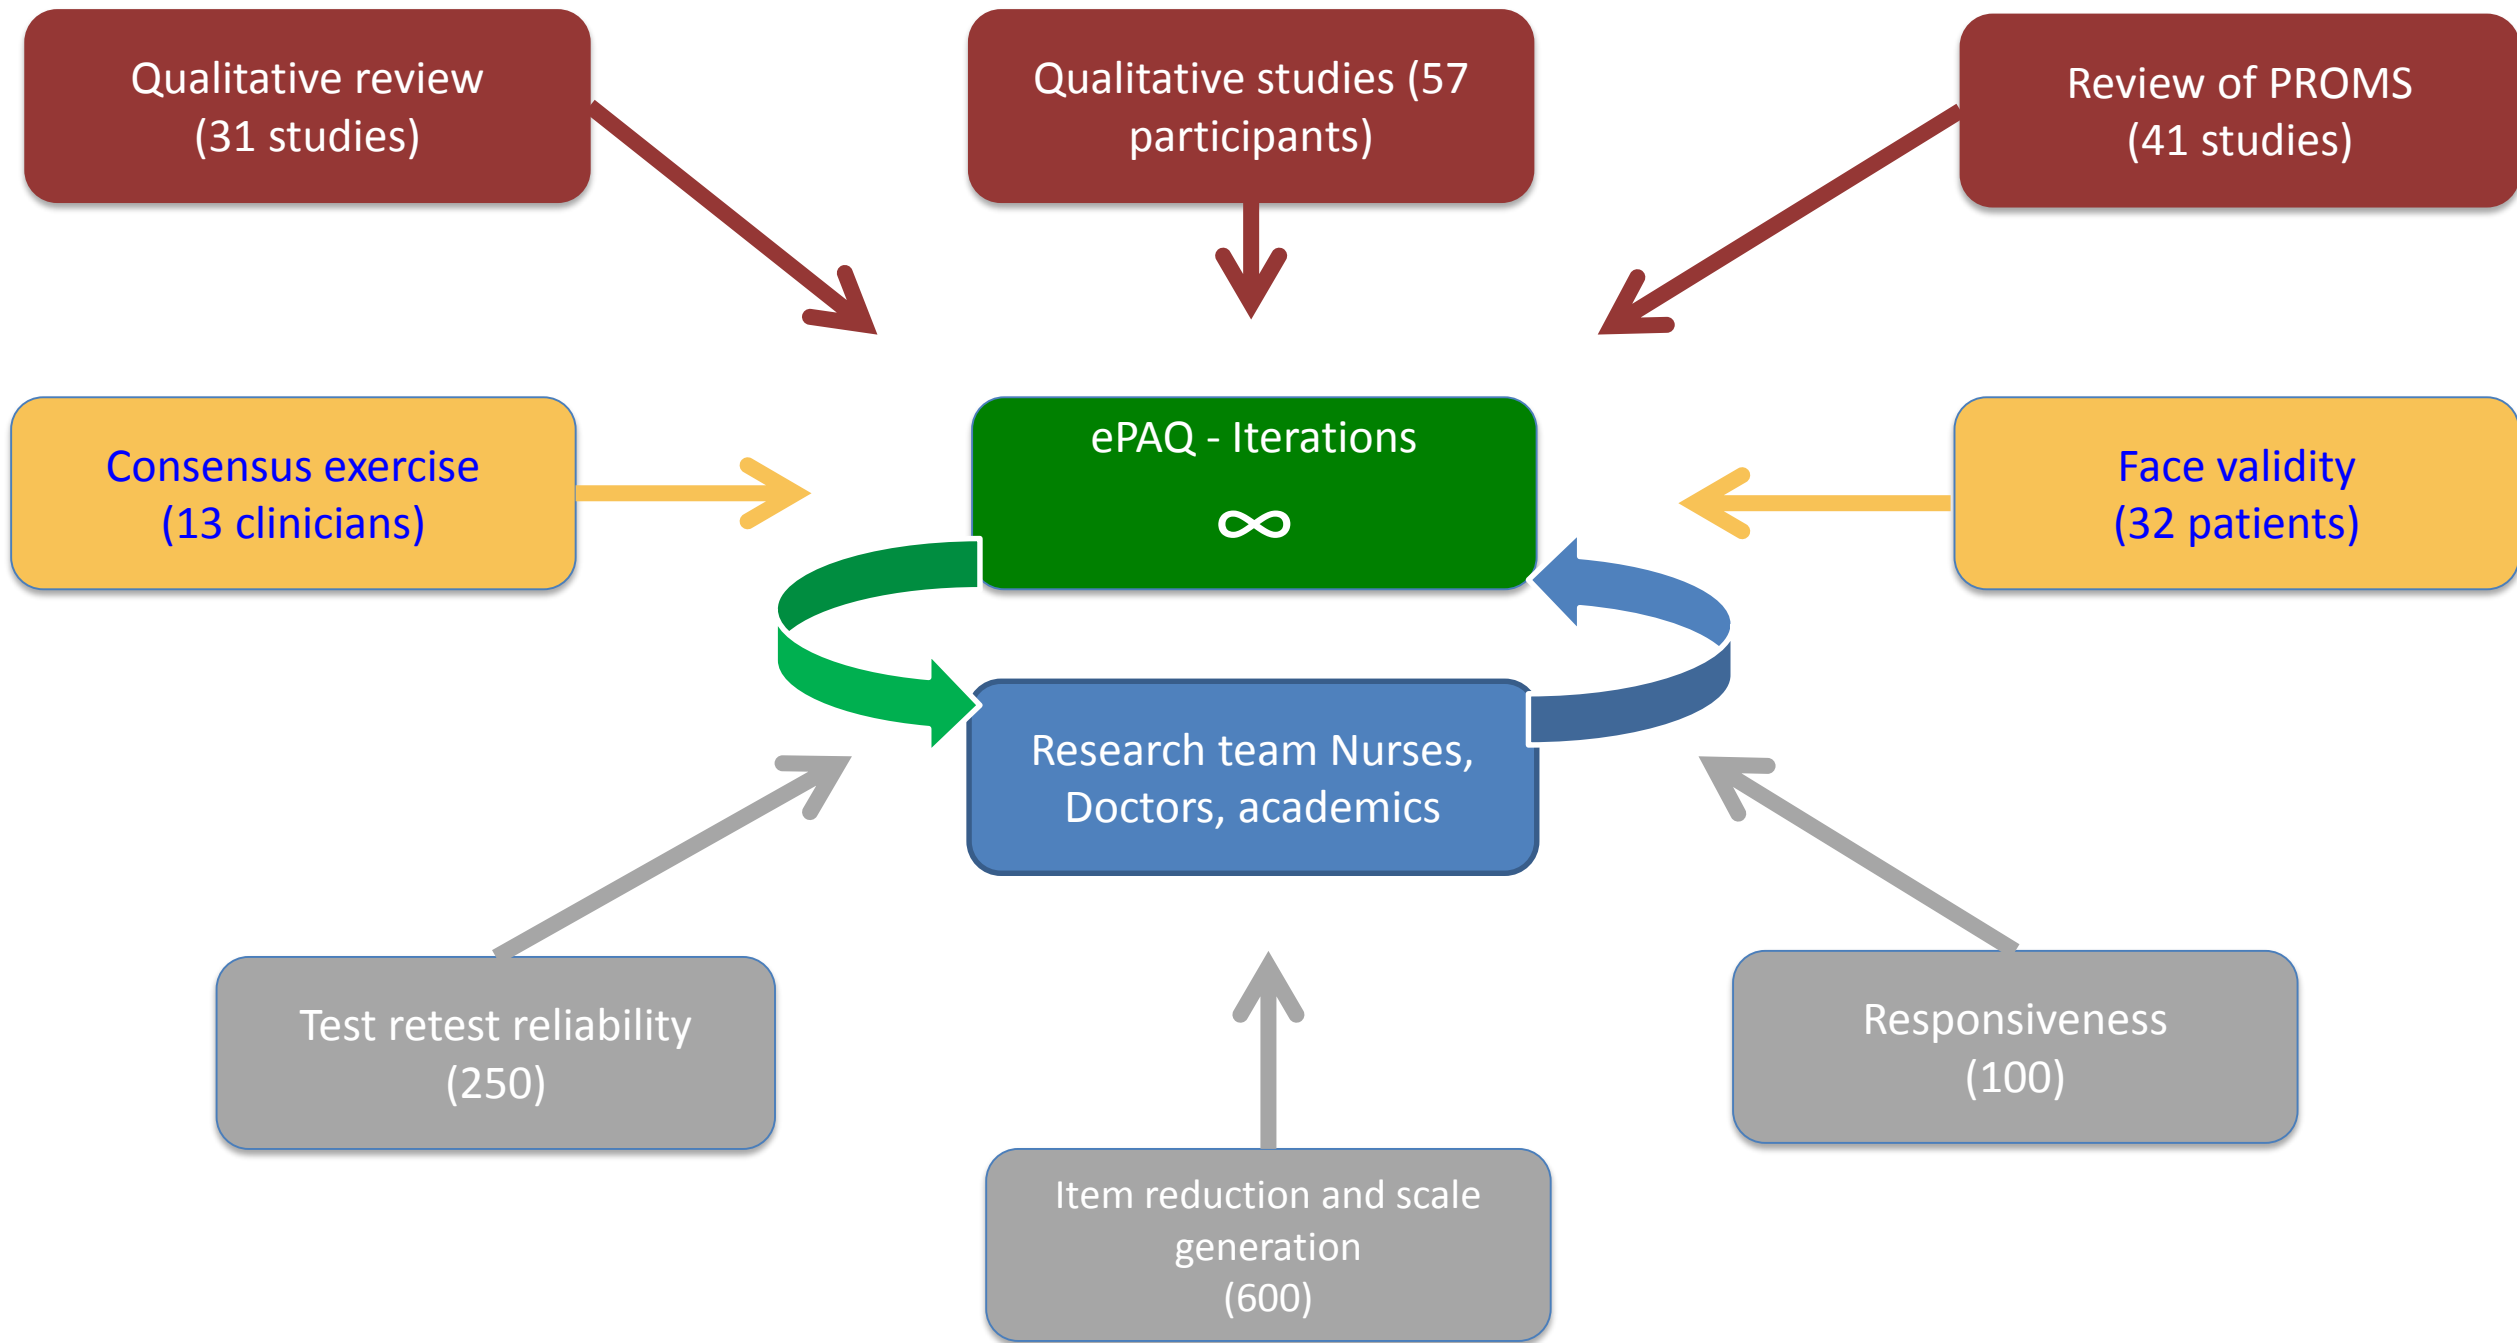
Qualitative review
(31 studies)

Qualitative studies (57 participants)

Review of PROMS
(41 studies)

Consensus exercise
(13 clinicians)

ePAQ - Iterations
$\infty$

Face validity
(32 patients)

Research team Nurses, Doctors, academics

Test retest reliability
(250)

Responsiveness
(100)

Item reduction and scale generation
(600)